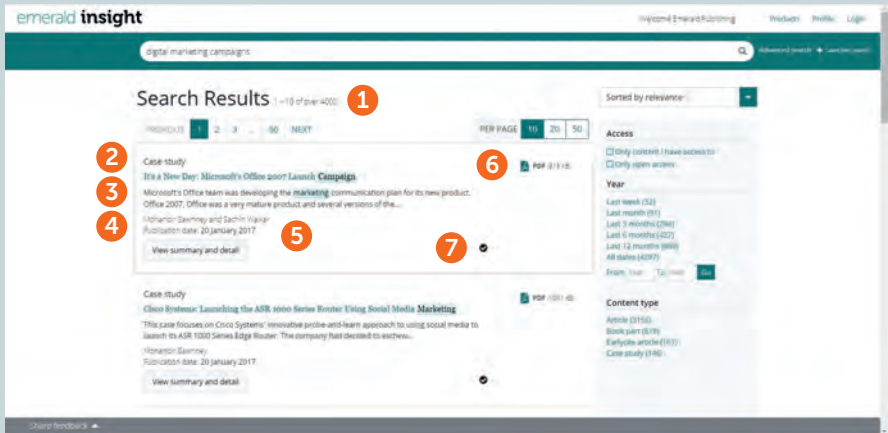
emerald insight

Welcome Emerald Publishing Products Profile Login

digital marketing campaigns

Advanced search + Save this search

Search Results 1 – 10 of over 4000 1

Sorted by relevance

PREVIOUS 1 2 3 ... 50 NEXT

PER PAGE 10 20 50

2 Case study

6 PDF (815 kB)

It's a New Day: Microsoft's Office 2007 Launch Campaign

3 Microsoft's Office team was developing the marketing communication plan for its new product, Office 2007. Office was a very mature product and several versions of the...

4 Mohanbir Sawhney and Sachin Waikar

Publication date: 20 January 2017 5

View summary and detail 7

Case study

PDF (301 kB)

Cisco Systems: Launching the ASR 1000 Series Router Using Social Media Marketing

This case focuses on Cisco Systems' innovative probe-and-learn approach to using social media to launch its ASR 1000 Series Edge Router. The company had decided to eschew...

Mohanbir Sawhney

Publication date: 20 January 2017

View summary and detail

Access

Only content I have access to

Only open access

Year

Last week (32)

Last month (91)

Last 3 months (294)

Last 6 months (422)

Last 12 months (669)

All dates (4097)

From Year To Year Go

Content type

Article (3150)

Book part (619)

Earlycite article (157)

Case study (146)

Share feedback